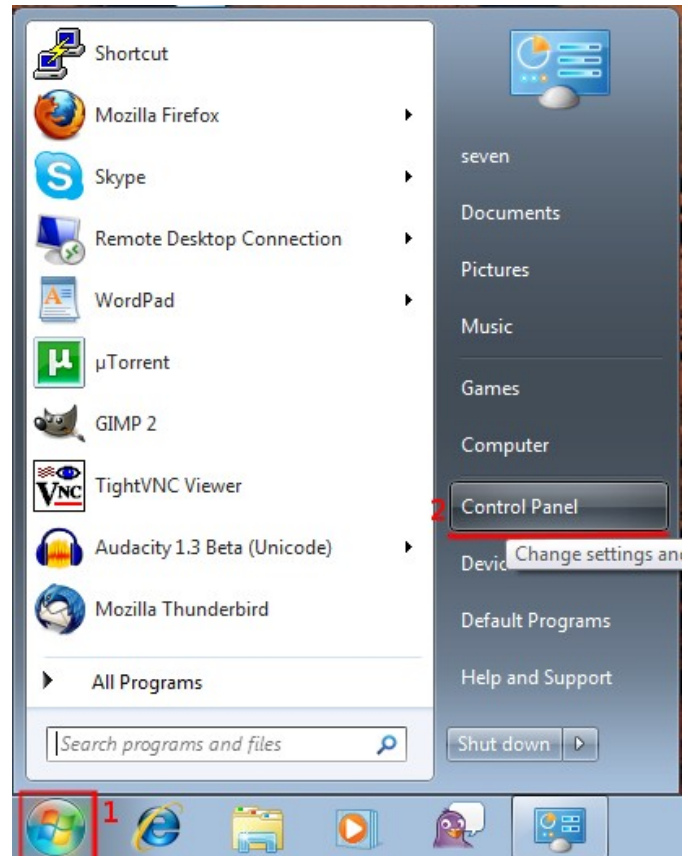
Shortcut
Mozilla Firefox
Skype
Remote Desktop Connection
WordPad
µTorrent
GIMP 2
TightVNC Viewer
Audacity 1.3 Beta (Unicode)
Mozilla Thunderbird
All Programs
Search programs and files

seven
Documents
Pictures
Music
Games
Computer
2
Control Panel
Devic
Change settings an
Default Programs
Help and Support
Shut down

1